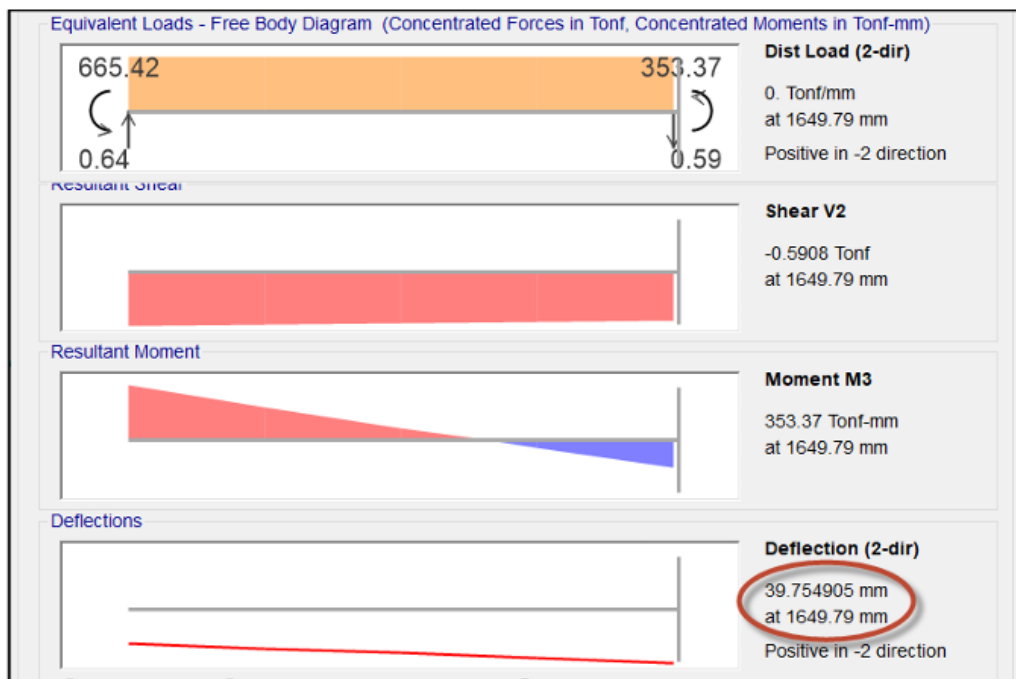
Equivalent Loads - Free Body Diagram (Concentrated Forces in Tonf, Concentrated Moments in Tonf-mm)

665.42

353.37

0.64

0.59

Dist Load (2-dir)

0. Tonf/mm
at 1649.79 mm

Positive in -2 direction

Resultant Shear

Shear V2

-0.5908 Tonf
at 1649.79 mm

Resultant Moment

Moment M3

353.37 Tonf-mm
at 1649.79 mm

Deflections

Deflection (2-dir)

39.754905 mm
at 1649.79 mm

Positive in -2 direction